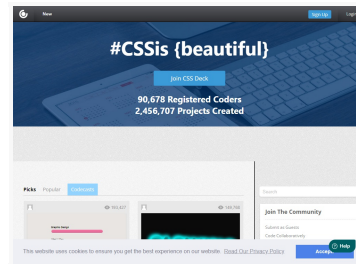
New

Sign up

Logi

#CSSis {beautiful}

Join CSS Deck

90,678 Registered Coders
2,456,707 Projects Created

Picks Popular Codestars

995,627

166,700

Search

Join The Community

Submit as Guests

Code Collaboratively

Help

This website uses cookies to ensure you get the best experience on our website. Read Our Privacy Policy

Accept